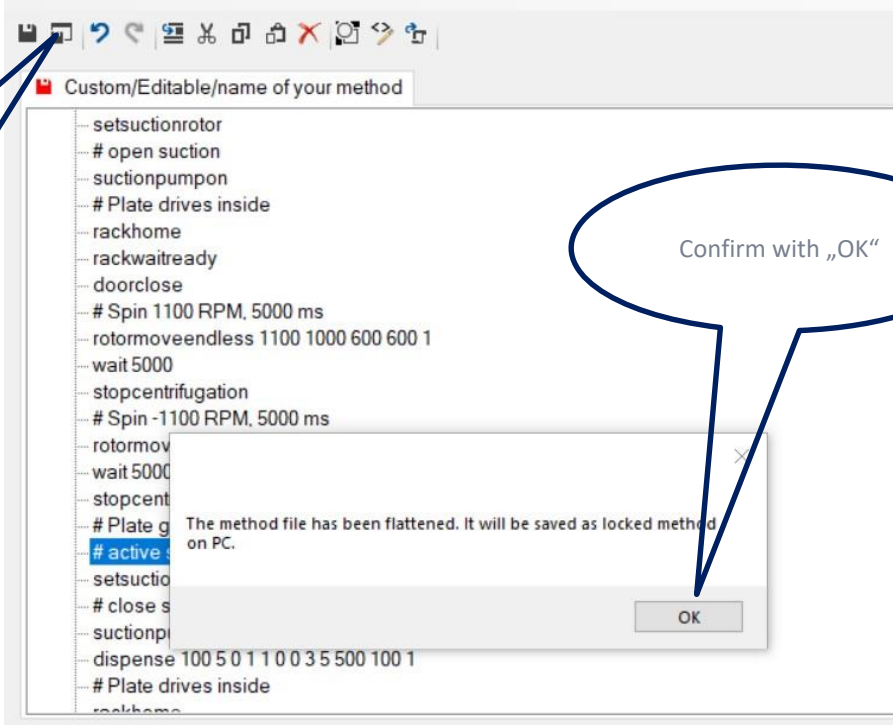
Custom/Editable/name of your method

setsuctionrotor
# open suction
suctionpumpon
# Plate drives inside
rackhome
rackwaitready
doorclose
# Spin 1100 RPM, 5000 ms
rotormoveendless 1100 1000 600 600 1
wait 5000
stopcentrifugation
# Spin -1100 RPM, 5000 ms
rotormov
wait 5000
stopcent
# Plate g
# active s
setsuctio
# close s
suctionp
dispense 100 5 0 1 1 0 0 3 5 500 100 1
# Plate drives inside
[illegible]

Confirm with „OK"

The method file has been flattened. It will be saved as locked method on PC.

OK